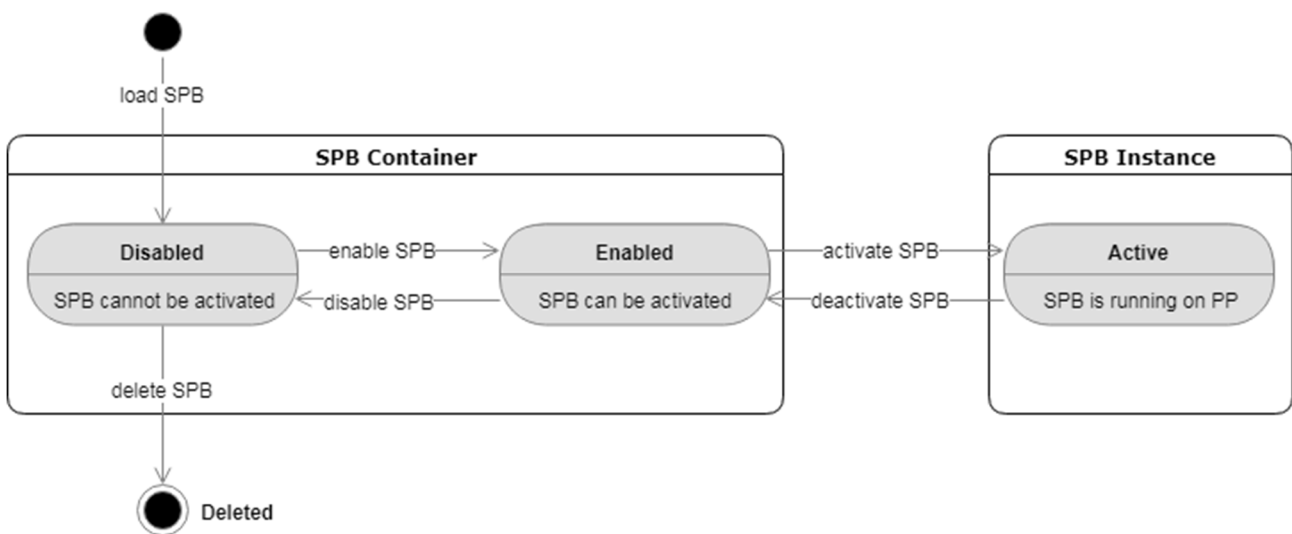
load SPB

SPB Container

Disabled

SPB cannot be activated

enable SPB

disable SPB

Enabled

SPB can be activated

activate SPB

deactivate SPB

SPB Instance

Active

SPB is running on PP

delete SPB

Deleted